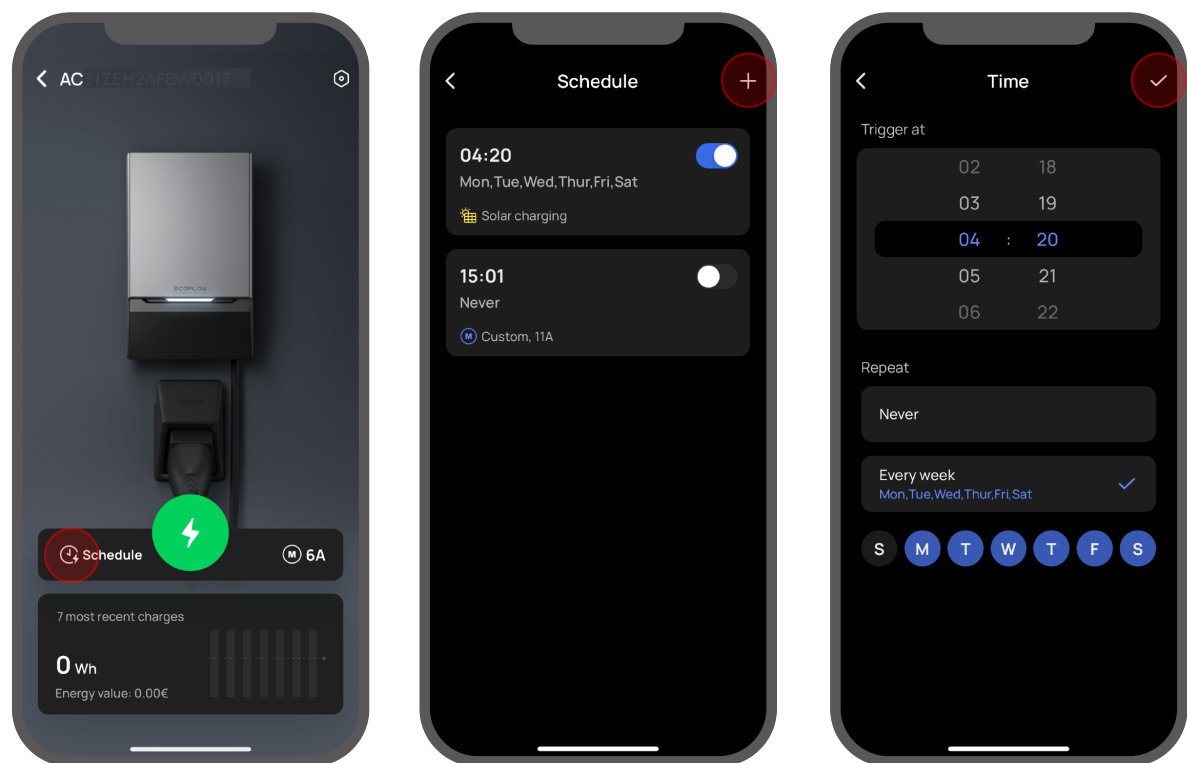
AC31ZEH2AFBW0017

ECOFLOW

Schedule

M 6A

7 most recent charges

0 Wh

Energy value: 0.00€

Schedule

+

04:20

Mon,Tue,Wed,Thur,Fri,Sat

Solar charging

15:01

Never

M Custom, 11A

Time

Trigger at

| 02 | 18 |
|---|---|
| 03 | 19 |
| 04 : | 20 |
| 05 | 21 |
| 06 | 22 |

Repeat

Never

Every week

Mon,Tue,Wed,Thur,Fri,Sat

S M T W T F S